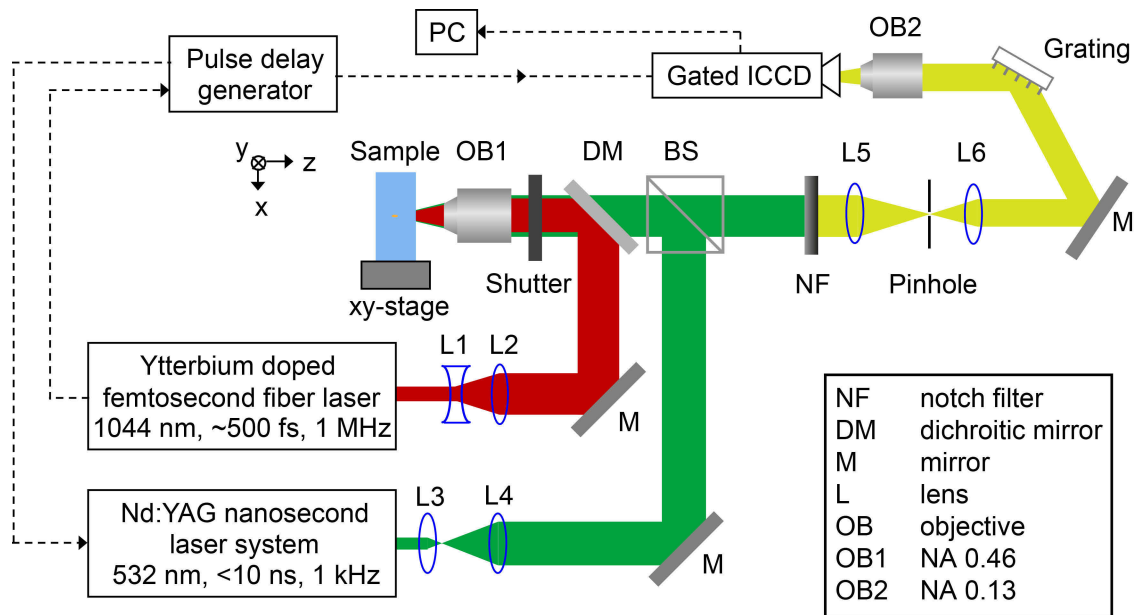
PC

Pulse delay generator

Gated ICCD

OB2

Grating

y

z

x

Sample

OB1

DM

BS

L5

L6

M

Shutter

NF

Pinhole

xy-stage

Ytterbium doped femtosecond fiber laser 1044 nm, ~500 fs, 1 MHz

L1

L2

M

Nd:YAG nanosecond laser system 532 nm, <10 ns, 1 kHz

L3

L4

M

| | |
|---|---|
| NF | notch filter |
| DM | dichroitic mirror |
| M | mirror |
| L | lens |
| OB | objective |
| OB1 | NA 0.46 |
| OB2 | NA 0.13 |